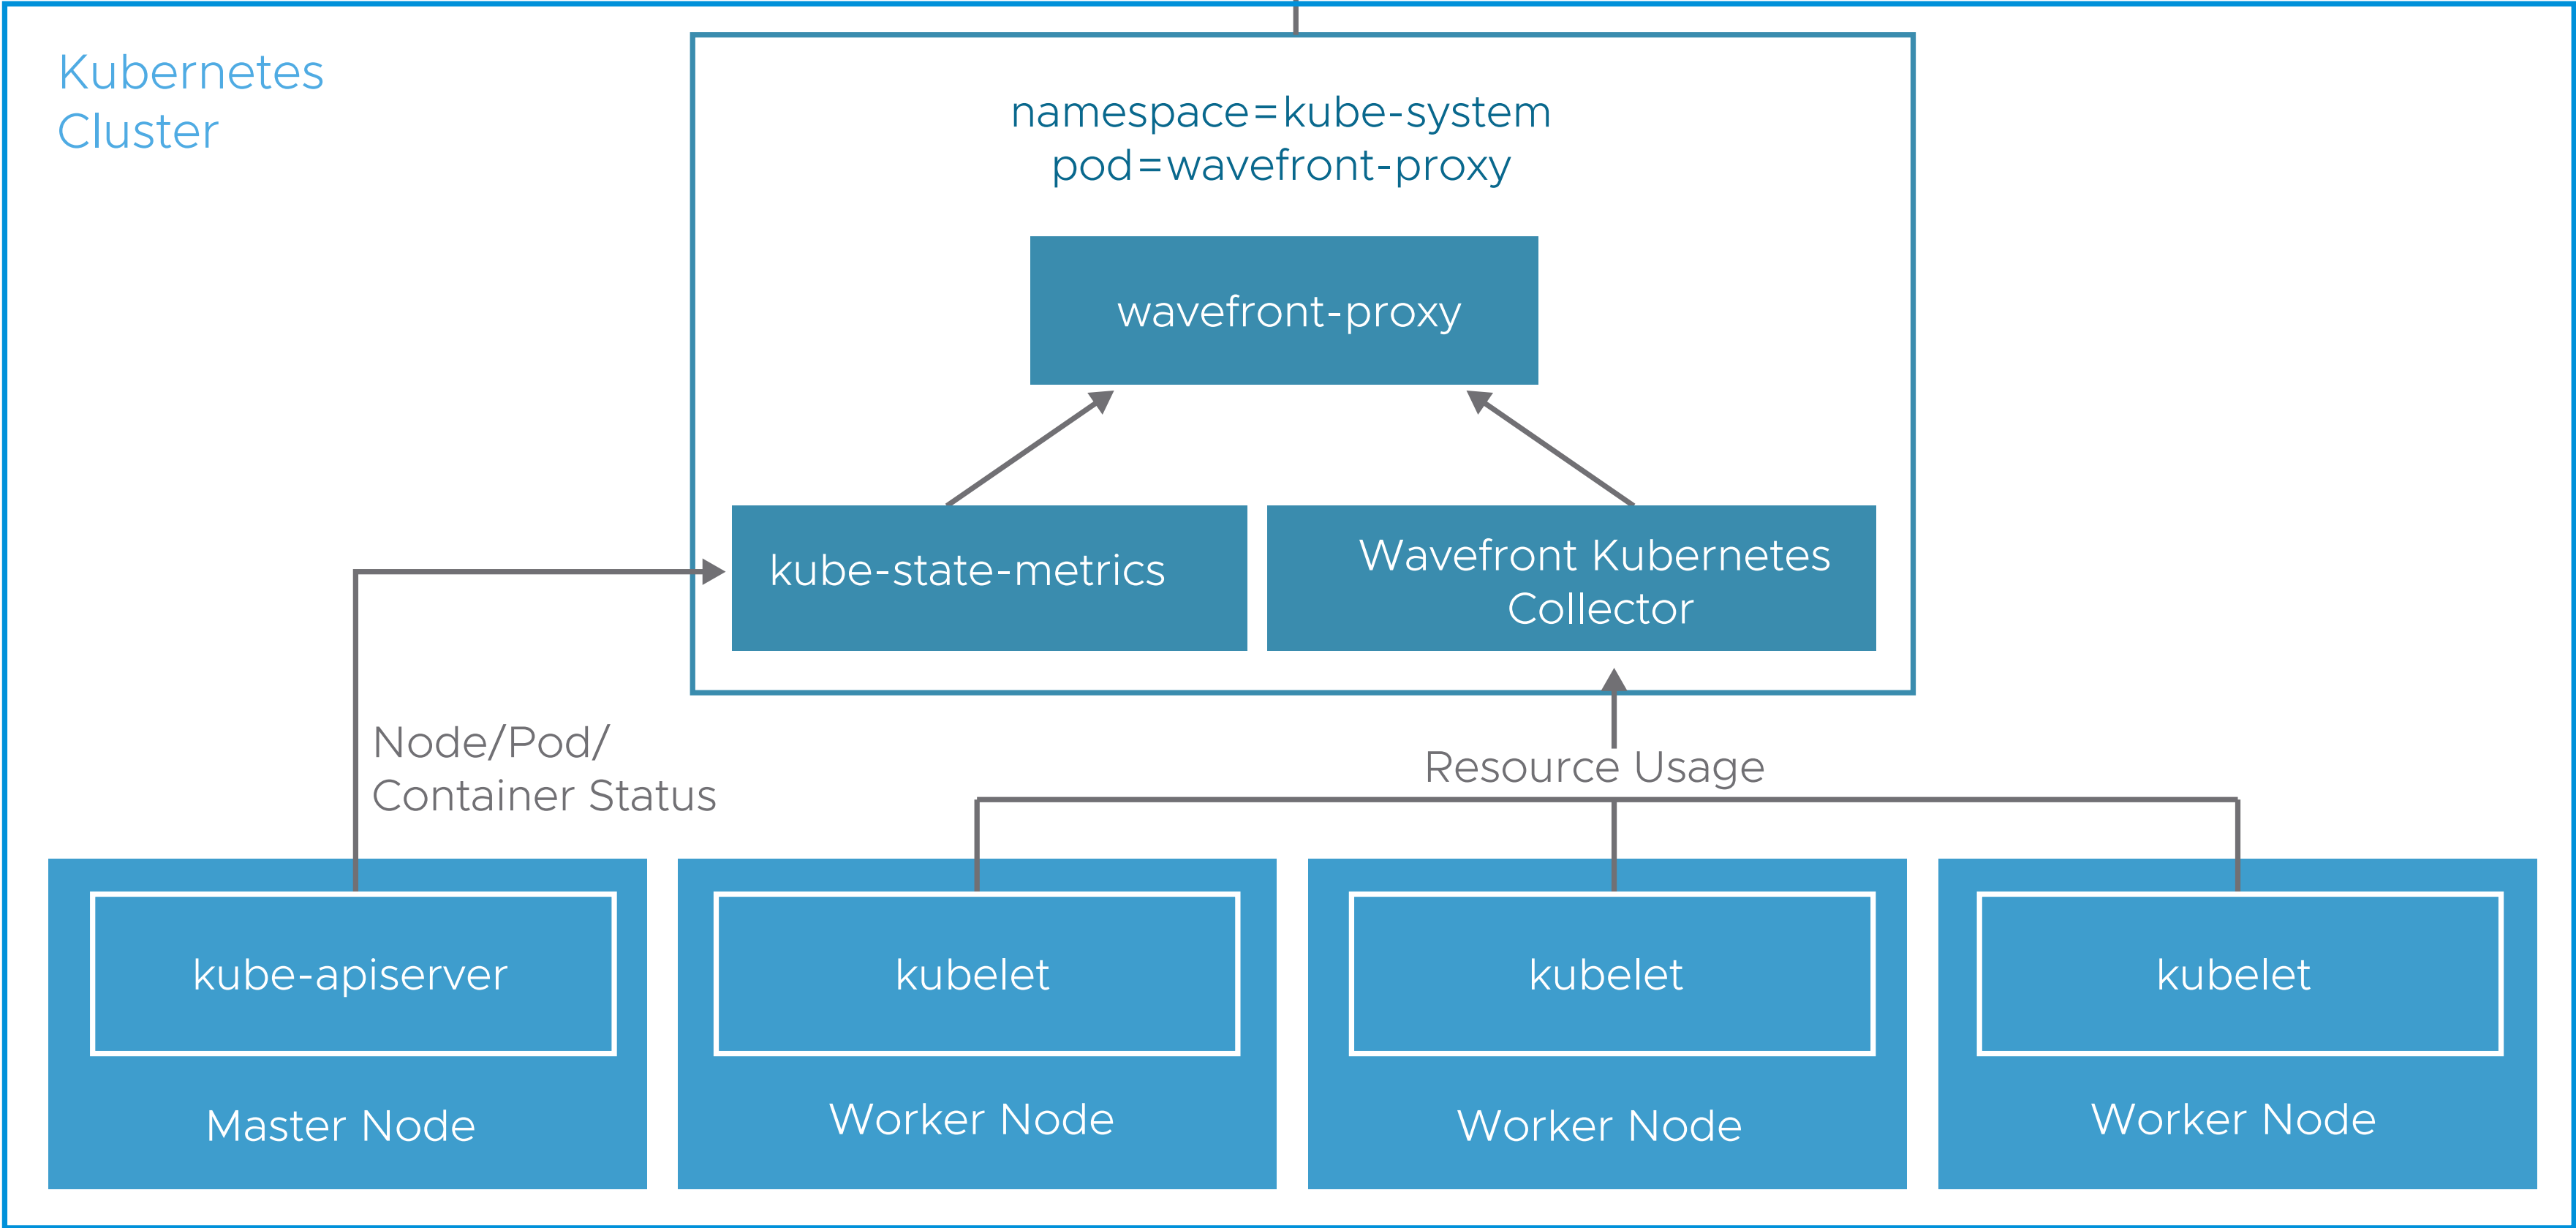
Kubernetes Cluster

namespace=kube-system
pod=wavefront-proxy

wavefront-proxy

kube-state-metrics

Wavefront Kubernetes Collector

Node/Pod/
Container Status

Resource Usage

kube-apiserver

Master Node

kubelet

Worker Node

kubelet

Worker Node

kubelet

Worker Node